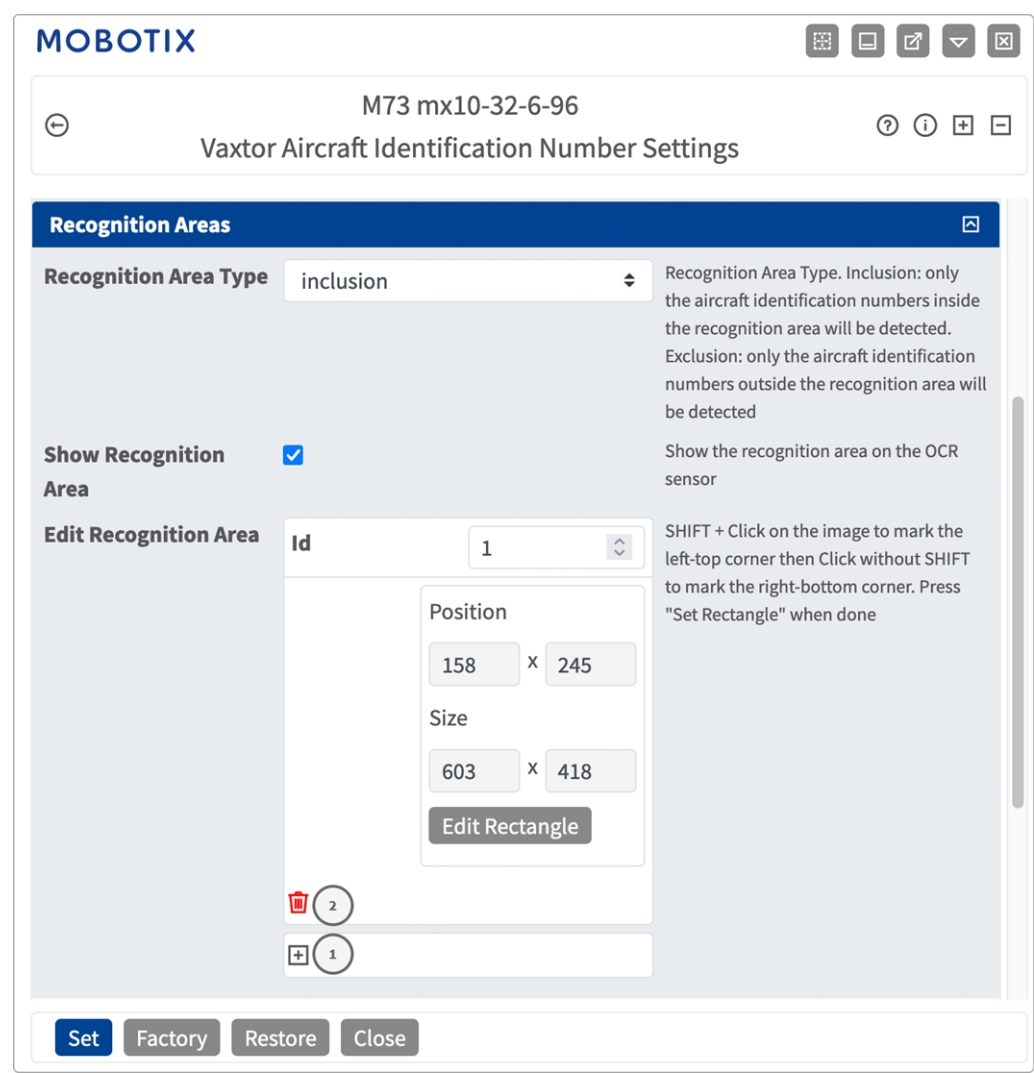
MOBOTIX

M73 mx10-32-6-96
Vaxtor Aircraft Identification Number Settings

Recognition Areas

Recognition Area Type
inclusion
Recognition Area Type. Inclusion: only the aircraft identification numbers inside the recognition area will be detected. Exclusion: only the aircraft identification numbers outside the recognition area will be detected

Show Recognition Area
Show the recognition area on the OCR sensor

Edit Recognition Area
Id
1
Position
158 x 245
Size
603 x 418
Edit Rectangle
2
1
SHIFT + Click on the image to mark the left-top corner then Click without SHIFT to mark the right-bottom corner. Press "Set Rectangle" when done

Set Factory Restore Close